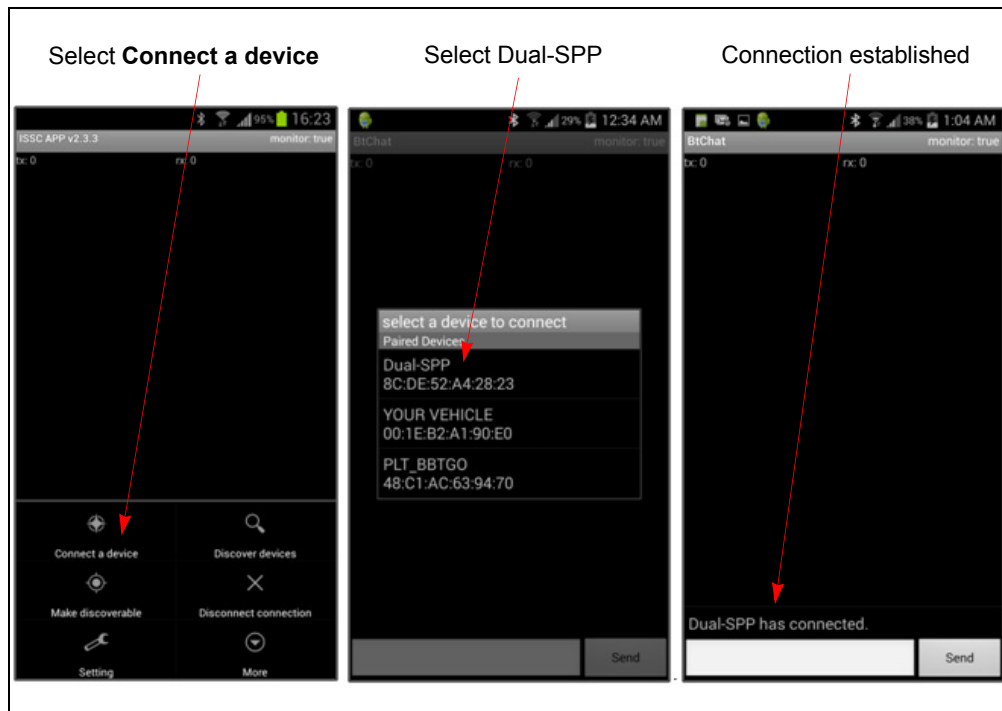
Select **Connect a device**

Select Dual-SPP

Connection established

95% 16:23
ISSC APP v2.3.3 monitor: true
tx: 0 rx: 0

Connect a device
Discover devices
Make discoverable
Disconnect connection
Setting
More

29% 12:34 AM
BtChat monitor: true
tx: 0 rx: 0

select a device to connect
Paired Devices
Dual-SPP
8C:DE:52:A4:28:23
YOUR VEHICLE
00:1E:B2:A1:90:E0
PLT_BBTGO
48:C1:AC:63:94:70

Send

38% 1:04 AM
BtChat monitor: true
tx: 0 rx: 0

Dual-SPP has connected.

Send